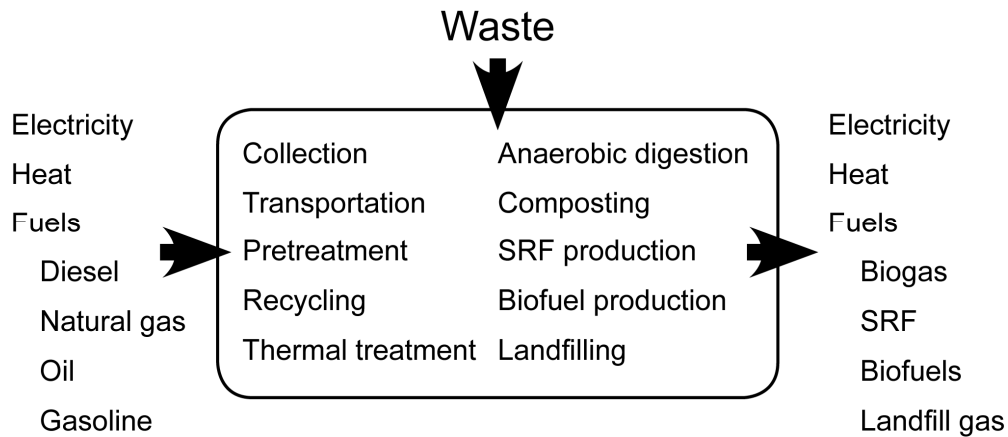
Waste

Electricity
Heat
Fuels
Diesel
Natural gas
Oil
Gasoline

Collection
Transportation
Pretreatment
Recycling
Thermal treatment

Anaerobic digestion
Composting
SRF production
Biofuel production
Landfilling

Electricity
Heat
Fuels
Biogas
SRF
Biofuels
Landfill gas